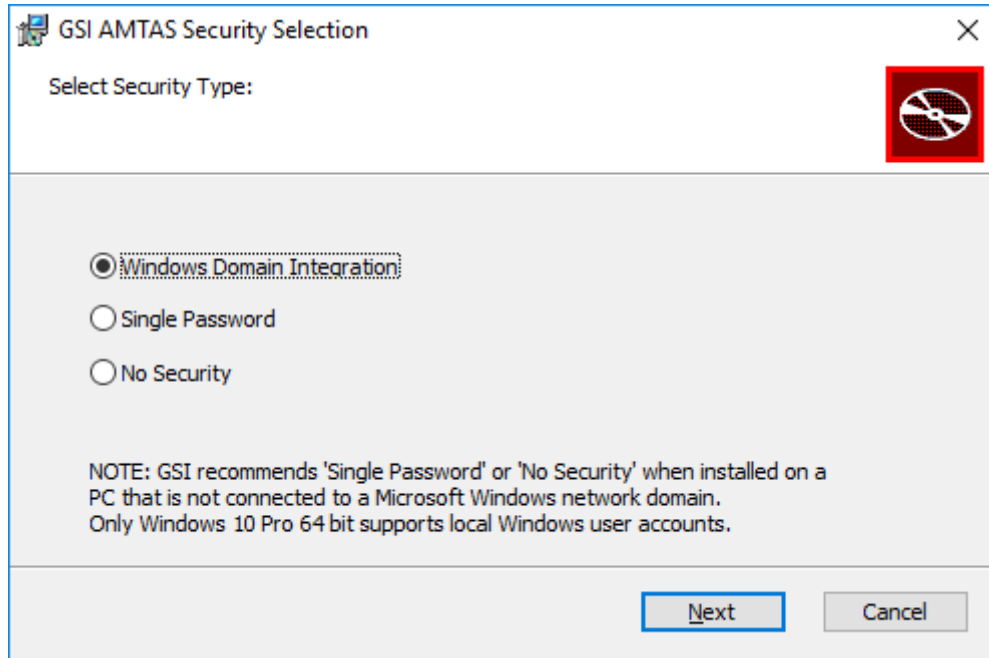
GSI AMTAS Security Selection

×

Select Security Type:

Windows Domain Integration

Single Password

No Security

NOTE: GSI recommends 'Single Password' or 'No Security' when installed on a PC that is not connected to a Microsoft Windows network domain.
Only Windows 10 Pro 64 bit supports local Windows user accounts.

Next

Cancel